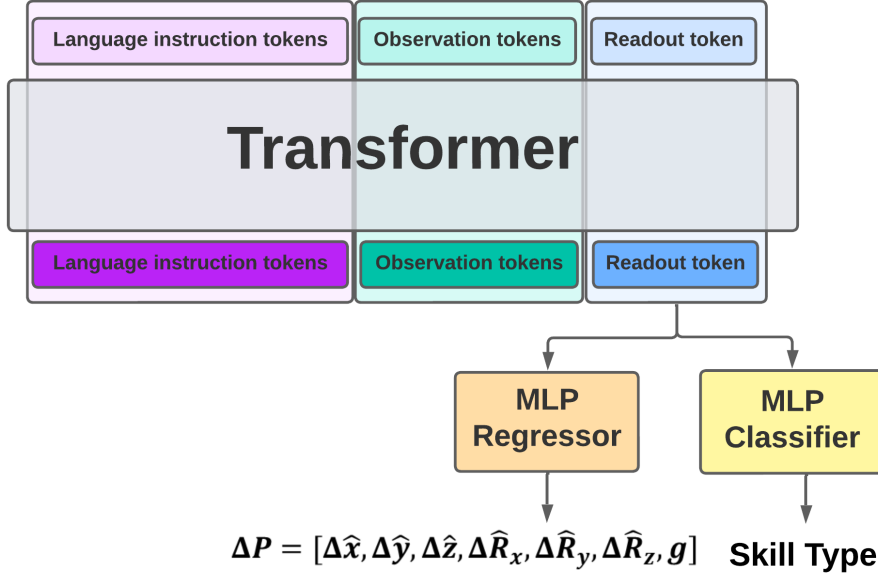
Language instruction tokens
Observation tokens
Readout token

Transformer

Language instruction tokens
Observation tokens
Readout token

MLP Regressor

MLP Classifier

$\Delta P = [\Delta\hat{x}, \Delta\hat{y}, \Delta\hat{z}, \Delta\hat{R}_x, \Delta\hat{R}_y, \Delta\hat{R}_z, g]$

Skill Type